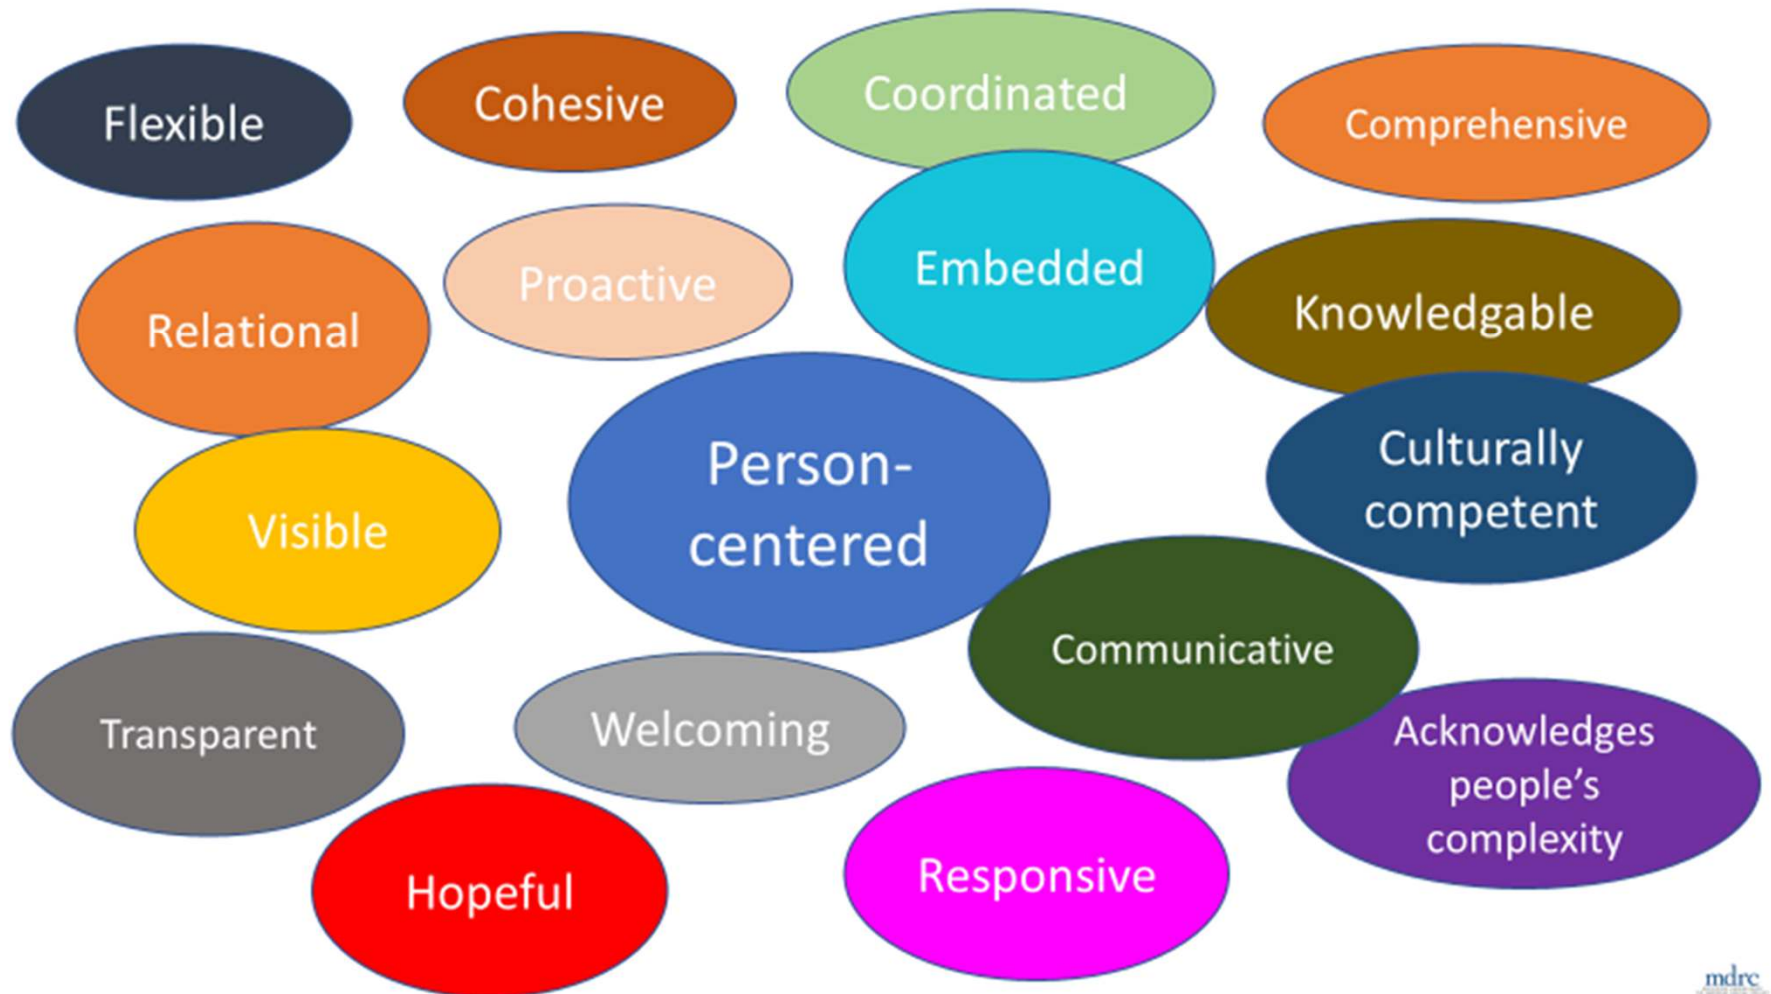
Flexible

Cohesive

Coordinated

Comprehensive

Relational

Proactive

Embedded

Knowledgable

Person-centered

Culturally competent

Visible

Communicative

Transparent

Welcoming

Acknowledges people's complexity

Hopeful

Responsive

mdrc